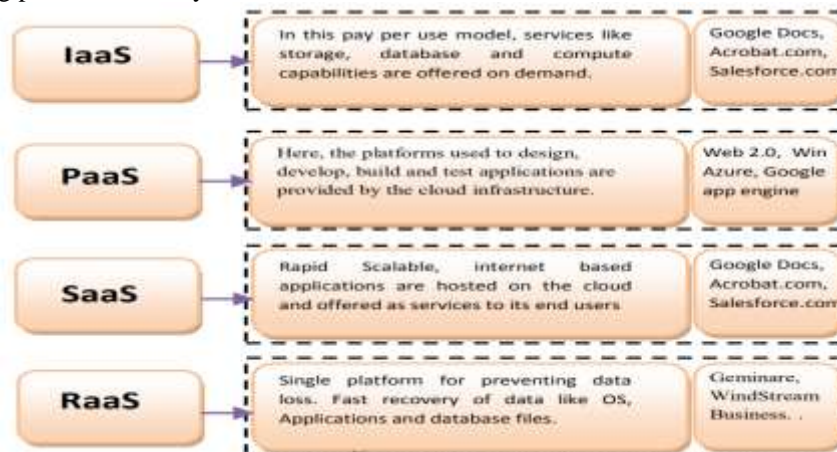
IaaS

In this pay per use model, services like storage, database and compute capabilities are offered on demand.

Google Docs, Acrobat.com, Salesforce.com

PaaS

Here, the platforms used to design, develop, build and test applications are provided by the cloud infrastructure.

Web 2.0, Win Azure, Google app engine

SaaS

Rapid Scalable, internet based applications are hosted on the cloud and offered as services to its end users

Google Docs, Acrobat.com, Salesforce.com

RaaS

Single platform for preventing data loss. Fast recovery of data like OS, Applications and database files.

Geminare, WindStream Business. .